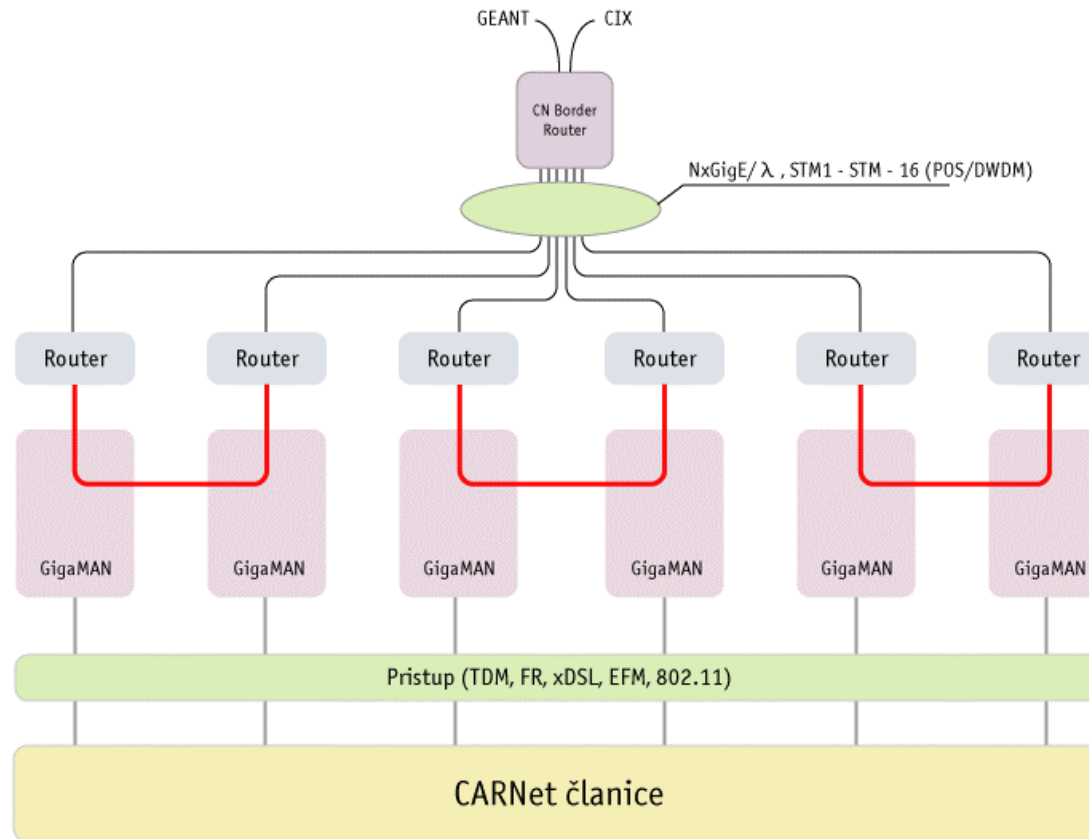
GEANT
CIX

CN Border Router

NxGigE/ $\lambda$ , STM1 - STM - 16 (POS/DWDM)

Router
Router
Router
Router
Router
Router

GigaMAN
GigaMAN
GigaMAN
GigaMAN
GigaMAN
GigaMAN

Pristup (TDM, FR, xDSL, EFM, 802.11)

CARNet članice